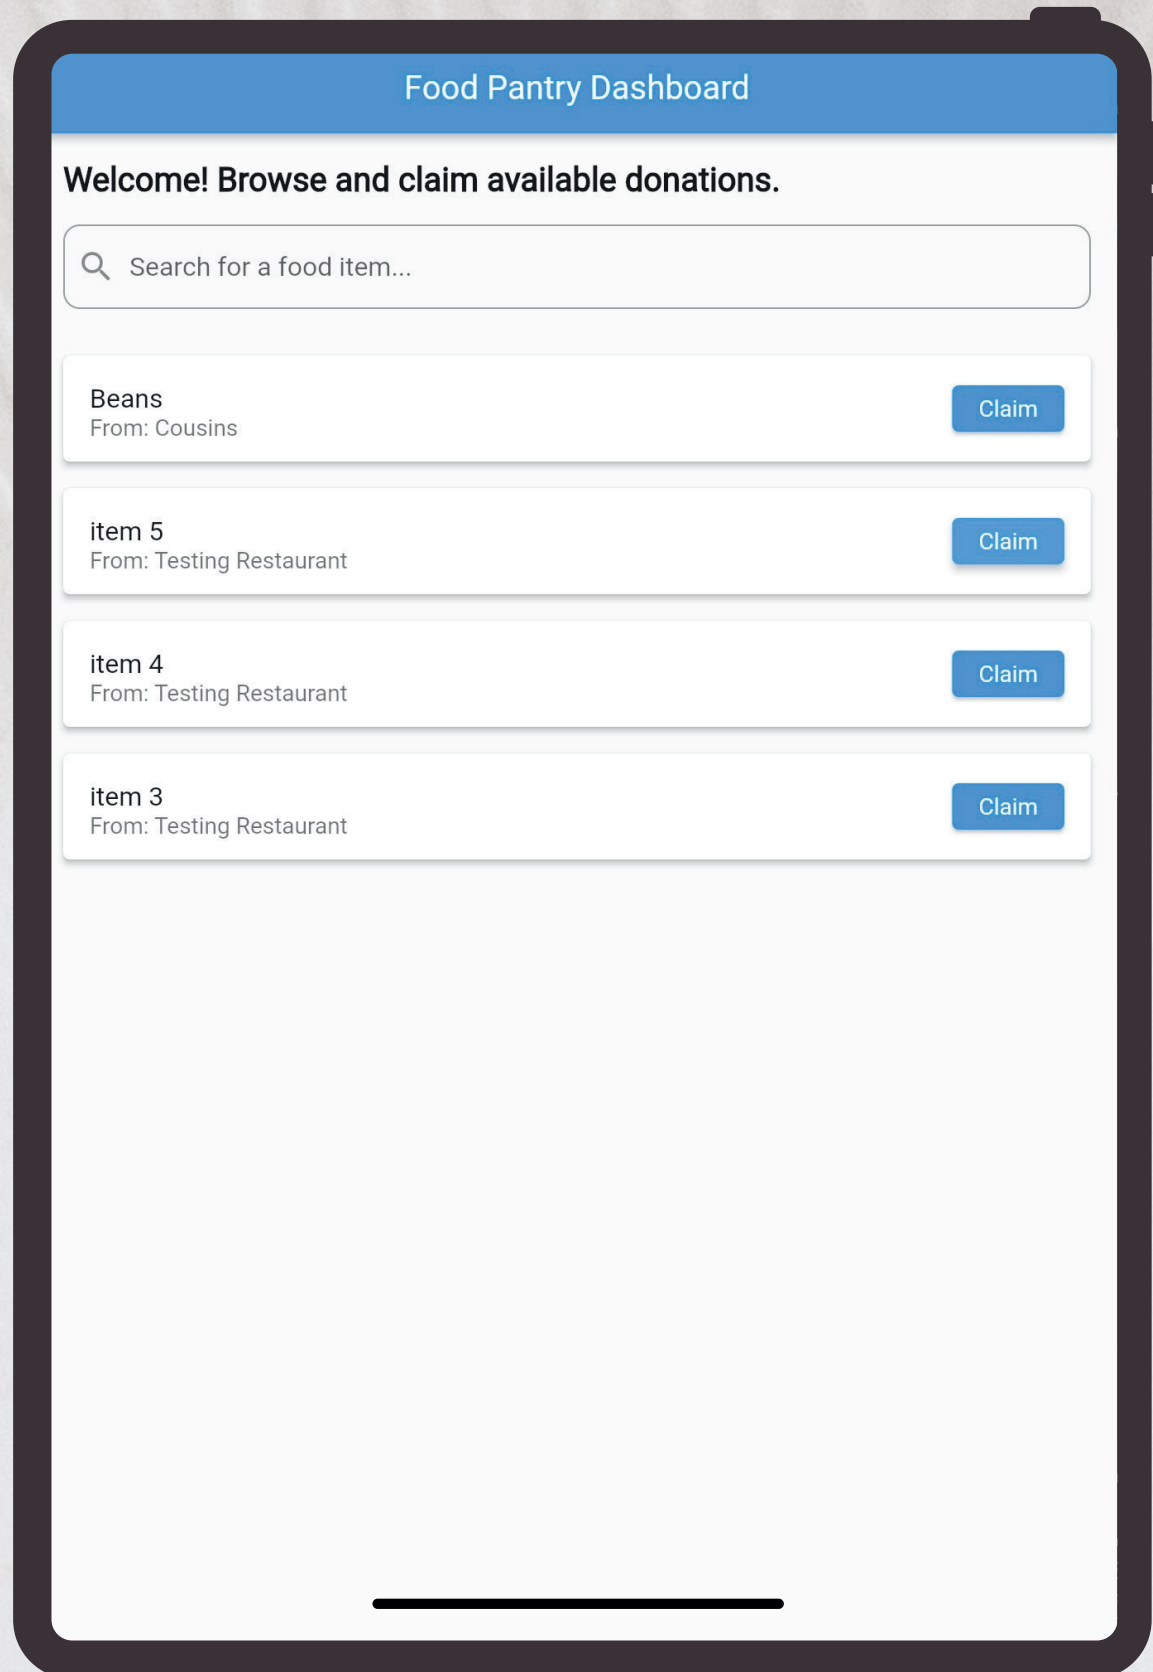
Food Pantry Dashboard

Welcome! Browse and claim available donations.

Search for a food item...

Beans
From: Cousins
Claim

item 5
From: Testing Restaurant
Claim

item 4
From: Testing Restaurant
Claim

item 3
From: Testing Restaurant
Claim